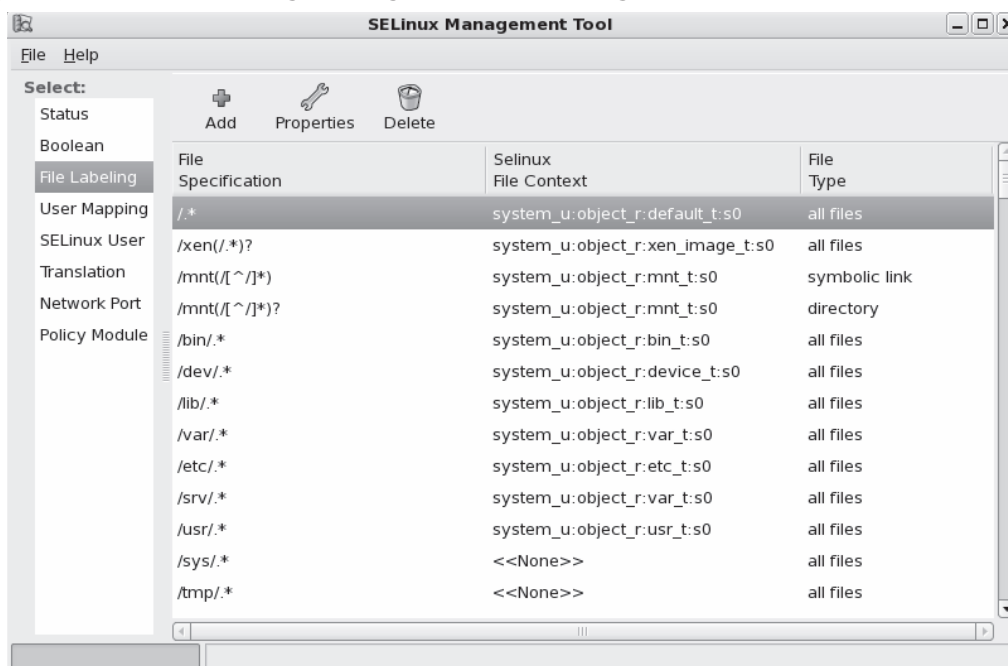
SELinux Management Tool

File Help

Select:
Status
Boolean
File Labeling
User Mapping
SELinux User
Translation
Network Port
Policy Module

Add Properties Delete

| File Specification | Selinux File Context | File Type |
|---|---|---|
| /.* | system_u:object_r:default_t:s0 | all files |
| /xen(/.*)? | system_u:object_r:xen_image_t:s0 | all files |
| /mnt(/[^/]*) | system_u:object_r:mnt_t:s0 | symbolic link |
| /mnt(/[^/]*)? | system_u:object_r:mnt_t:s0 | directory |
| /bin/.* | system_u:object_r:bin_t:s0 | all files |
| /dev/.* | system_u:object_r:device_t:s0 | all files |
| /lib/.* | system_u:object_r:lib_t:s0 | all files |
| /var/.* | system_u:object_r:var_t:s0 | all files |
| /etc/.* | system_u:object_r:etc_t:s0 | all files |
| /srv/.* | system_u:object_r:var_t:s0 | all files |
| /usr/.* | system_u:object_r:usr_t:s0 | all files |
| /sys/.* | <<None>> | all files |
| /tmp/.* | <<None>> | all files |